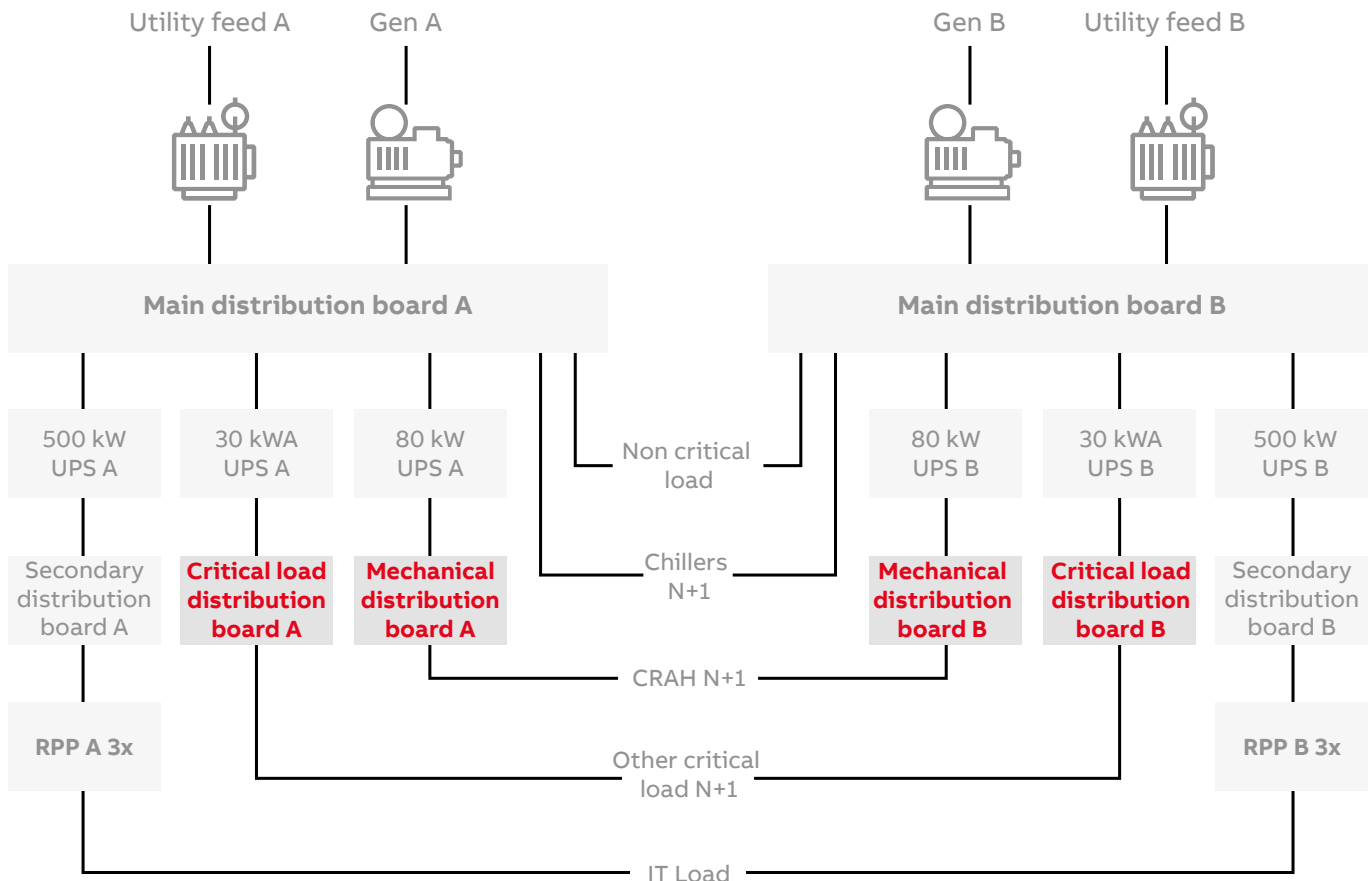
Utility feed A
Gen A
Gen B
Utility feed B

Main distribution board A
Main distribution board B

500 kW UPS A
30 kWA UPS A
80 kW UPS A
Non critical load
80 kW UPS B
30 kWA UPS B
500 kW UPS B

Secondary distribution board A
Critical load distribution board A
Mechanical distribution board A
Chillers N+1
Mechanical distribution board B
Critical load distribution board B
Secondary distribution board B

CRAH N+1

RPP A 3x
Other critical load N+1
RPP B 3x

IT Load